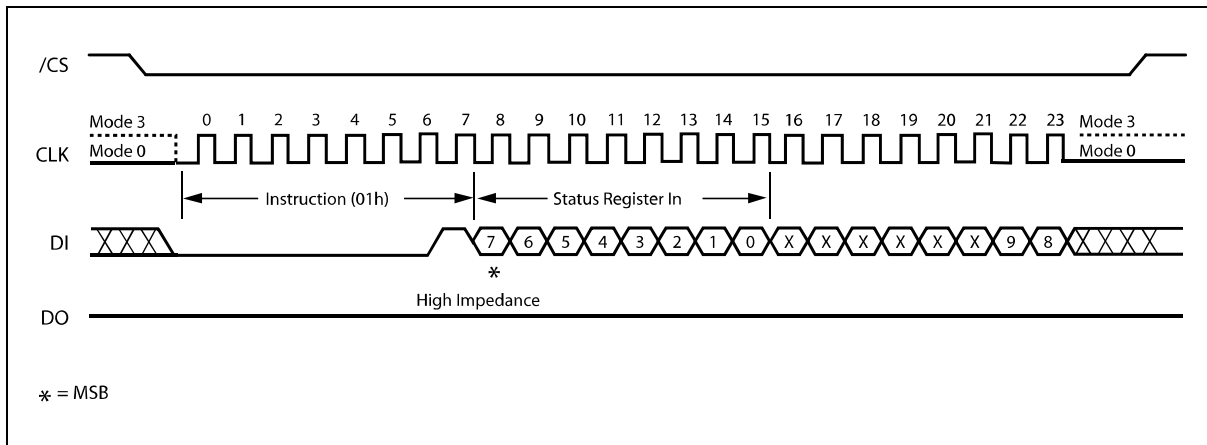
/CS

Mode 3
CLK
Mode 0

0 1 2 3 4 5 6 7 8 9 10 11 12 13 14 15 16 17 18 19 20 21 22 23

Mode 3
Mode 0

Instruction (01h)

Status Register In

DI

7 6 5 4 3 2 1 0 X X X X X X 9 8

*

High Impedance

DO

* = MSB